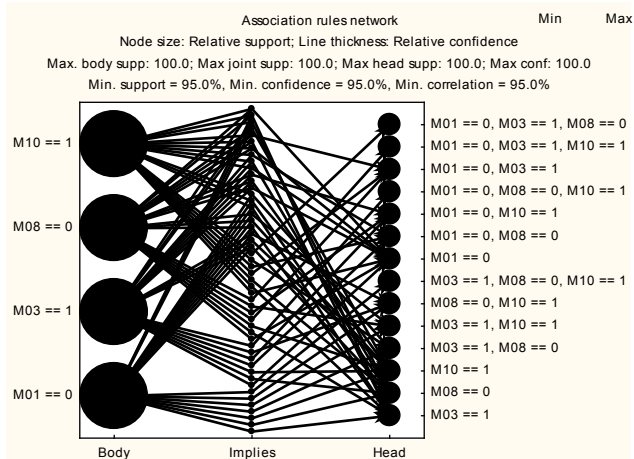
Association rules network

Min Max

Node size: Relative support; Line thickness: Relative confidence

Max. body supp: 100.0; Max joint supp: 100.0; Max head supp: 100.0; Max conf: 100.0

Min. support = 95.0%, Min. confidence = 95.0%, Min. correlation = 95.0%

M10 == 1

M08 == 0

M03 == 1

M01 == 0

M01 == 0, M03 == 1, M08 == 0
M01 == 0, M03 == 1, M10 == 1
M01 == 0, M03 == 1
M01 == 0, M08 == 0, M10 == 1
M01 == 0, M10 == 1
M01 == 0, M08 == 0
M01 == 0
M03 == 1, M08 == 0, M10 == 1
M08 == 0, M10 == 1
M03 == 1, M10 == 1
M03 == 1, M08 == 0
M10 == 1
M08 == 0
M03 == 1

Body Implies Head